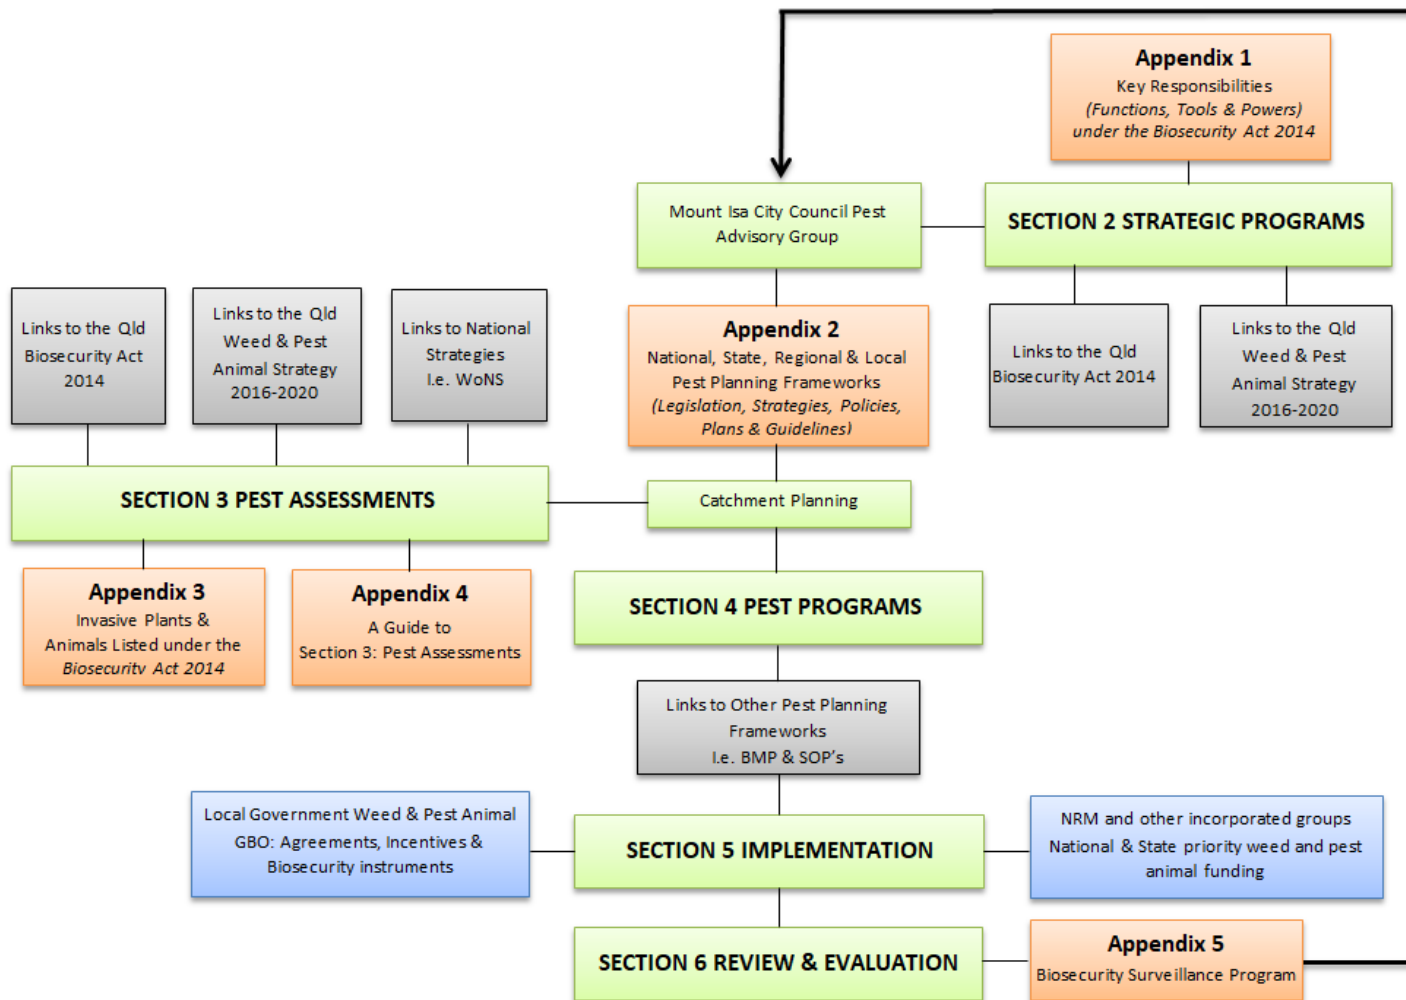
Appendix 1
Key Responsibilities
(Functions, Tools & Powers)
under the Biosecurity Act 2014

Mount Isa City Council Pest Advisory Group

SECTION 2 STRATEGIC PROGRAMS

Links to the Qld Biosecurity Act 2014

Links to the Qld Weed & Pest Animal Strategy 2016-2020

Links to National Strategies I.e. WoNS

Appendix 2
National, State, Regional & Local Pest Planning Frameworks
(Legislation, Strategies, Policies, Plans & Guidelines)

Links to the Qld Biosecurity Act 2014

Links to the Qld Weed & Pest Animal Strategy 2016-2020

SECTION 3 PEST ASSESSMENTS

Catchment Planning

Appendix 3
Invasive Plants & Animals Listed under the Biosecuritv Act 2014

Appendix 4
A Guide to Section 3: Pest Assessments

SECTION 4 PEST PROGRAMS

Links to Other Pest Planning Frameworks I.e. BMP & SOP's

Local Government Weed & Pest Animal GBO: Agreements, Incentives & Biosecurity instruments

SECTION 5 IMPLEMENTATION

NRM and other incorporated groups National & State priority weed and pest animal funding

SECTION 6 REVIEW & EVALUATION

Appendix 5
Biosecurity Surveillance Program